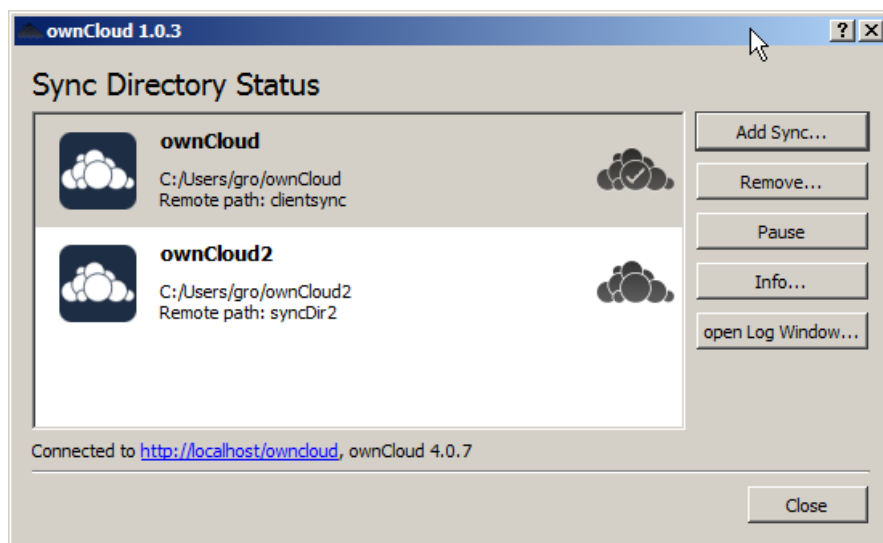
ownCloud 1.0.3

?

X

Sync Directory Status

ownCloud

C:/Users/gro/ownCloud
Remote path: clientsync

ownCloud2

C:/Users/gro/ownCloud2
Remote path: syncDir2

Add Sync...

Remove...

Pause

Info...

open Log Window...

Connected to http://localhost/owncloud, ownCloud 4.0.7

Close